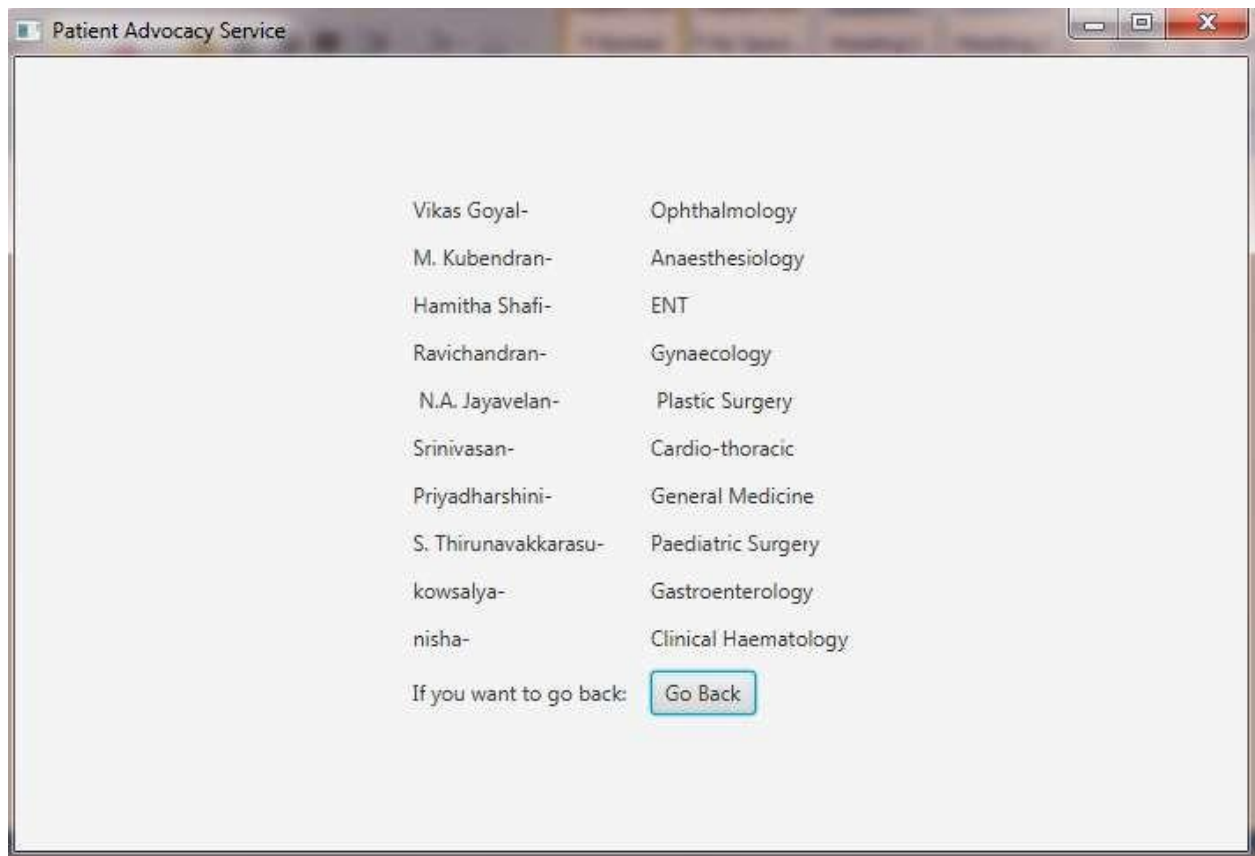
Patient Advocacy Service

| | |
|---|---|
| Vikas Goyal- | Ophthalmology |
| M. Kubendran- | Anaesthesiology |
| Hamitha Shafi- | ENT |
| Ravichandran- | Gynaecology |
| N.A. Jayavelan- | Plastic Surgery |
| Srinivasan- | Cardio-thoracic |
| Priyadharshini- | General Medicine |
| S. Thirunavakkarasu- | Paediatric Surgery |
| kowsalya- | Gastroenterology |
| nisha- | Clinical Haematology |
| If you want to go back: | Go Back |